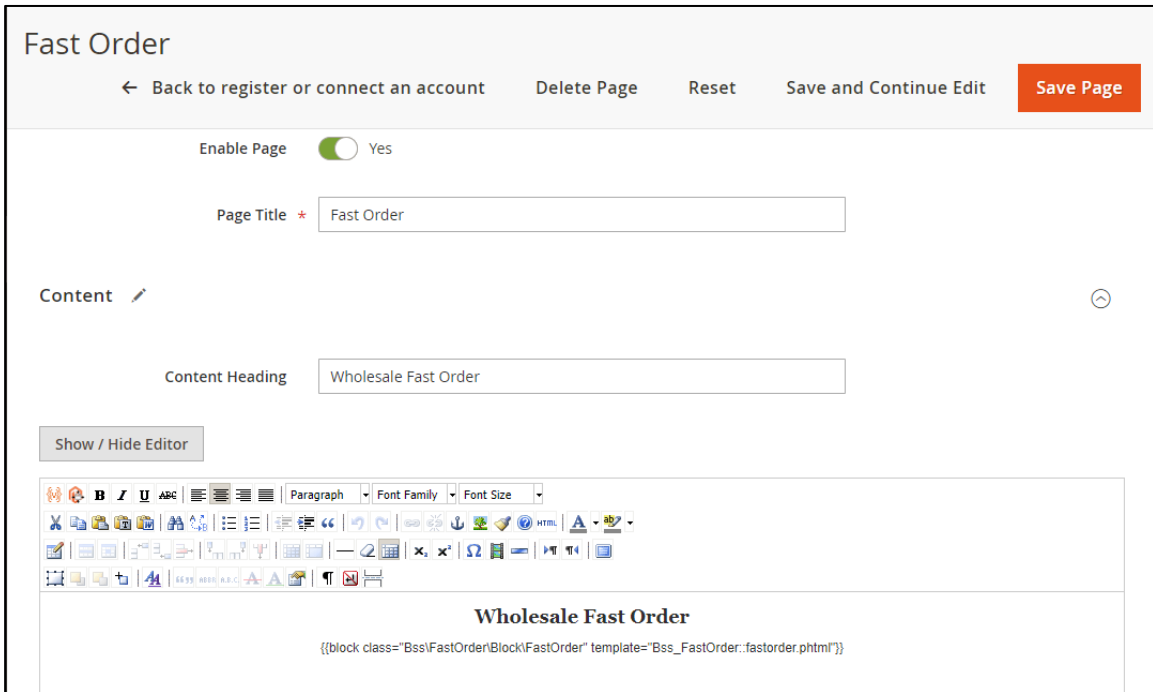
Fast Order

← Back to register or connect an account Delete Page Reset Save and Continue Edit Save Page

Enable Page Yes

Page Title * Fast Order

Content

Content Heading Wholesale Fast Order

Show / Hide Editor

B I U ABC Paragraph Font Family Font Size

HTML

$x_2$ $x^2$ Ω

Wholesale Fast Order

{{block class="Bss\FastOrder\Block\FastOrder" template="Bss_FastOrder::fastorder.phtml"}}